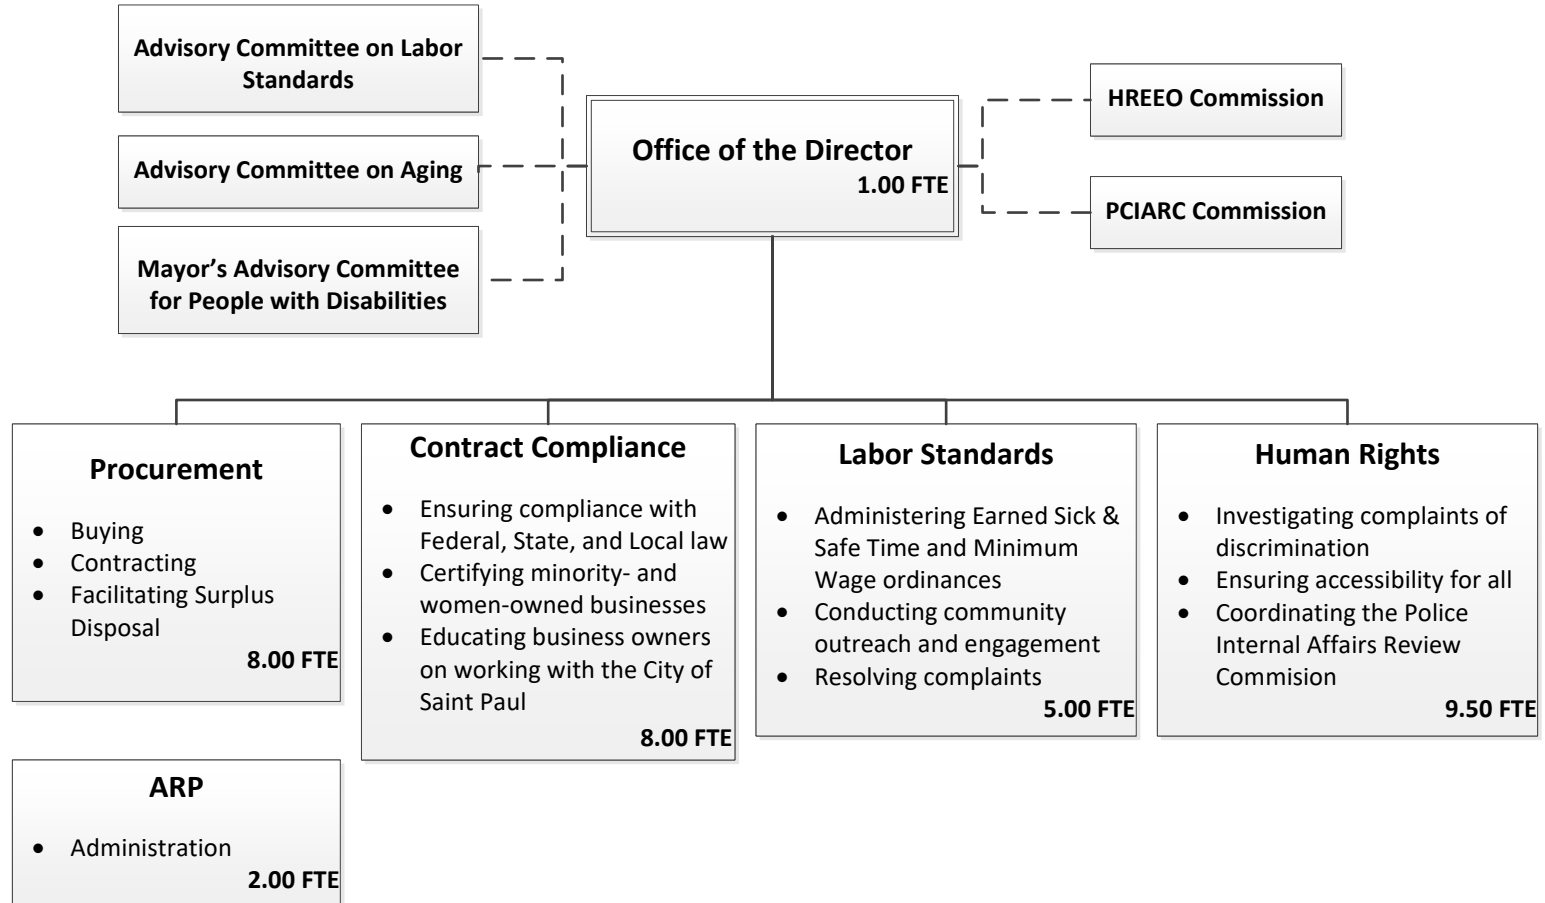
Advisory Committee on Labor Standards

Advisory Committee on Aging

Mayor's Advisory Committee for People with Disabilities

Office of the Director
1.00 FTE

HREEO Commission

PCIARC Commission

Procurement
- Buying
- Contracting
- Facilitating Surplus Disposal

8.00 FTE

Contract Compliance
- Ensuring compliance with Federal, State, and Local law
- Certifying minority- and women-owned businesses
- Educating business owners on working with the City of Saint Paul

8.00 FTE

Labor Standards
- Administering Earned Sick & Safe Time and Minimum Wage ordinances
- Conducting community outreach and engagement
- Resolving complaints

5.00 FTE

Human Rights
- Investigating complaints of discrimination
- Ensuring accessibility for all
- Coordinating the Police Internal Affairs Review Commision

9.50 FTE

ARP
- Administration

2.00 FTE